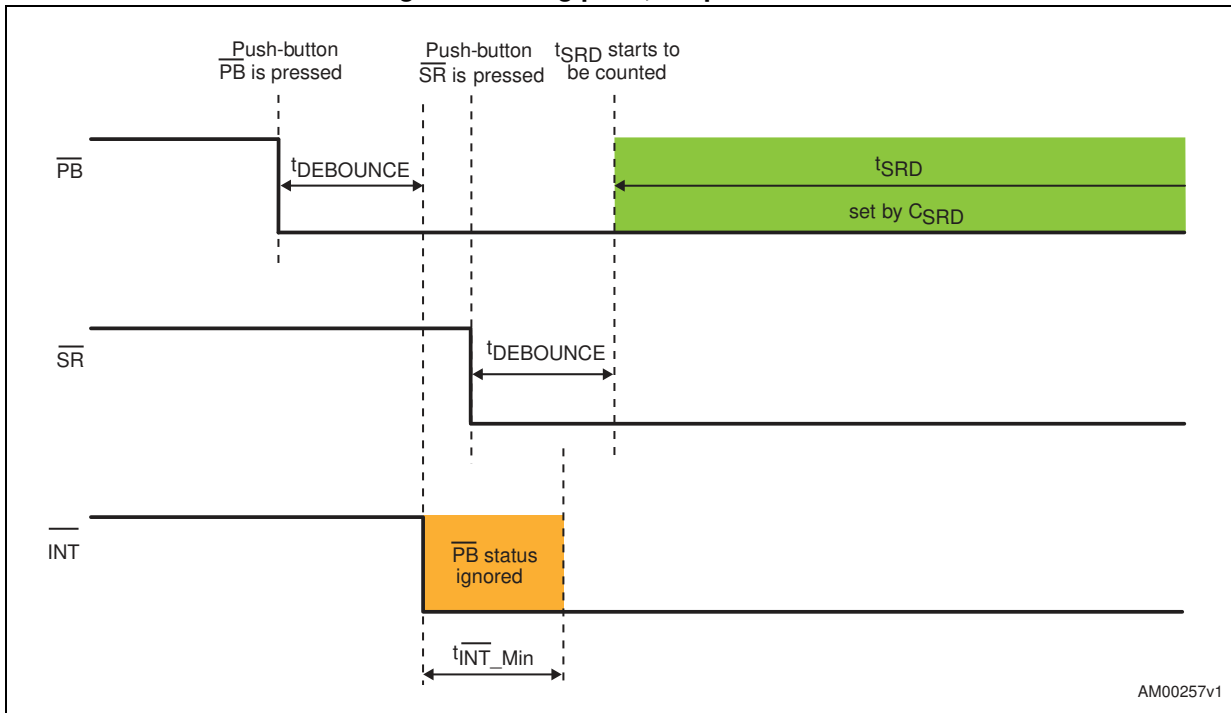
Push-button $\overline{PB}$ is pressed

Push-button $\overline{SR}$ is pressed

$t_{SRD}$ starts to be counted

$\overline{PB}$

$t_{DEBOUNCE}$

$t_{SRD}$

set by $C_{SRD}$

$\overline{SR}$

$t_{DEBOUNCE}$

$\overline{INT}$

$\overline{PB}$ status ignored

$t_{\overline{INT}\_Min}$

AM00257v1